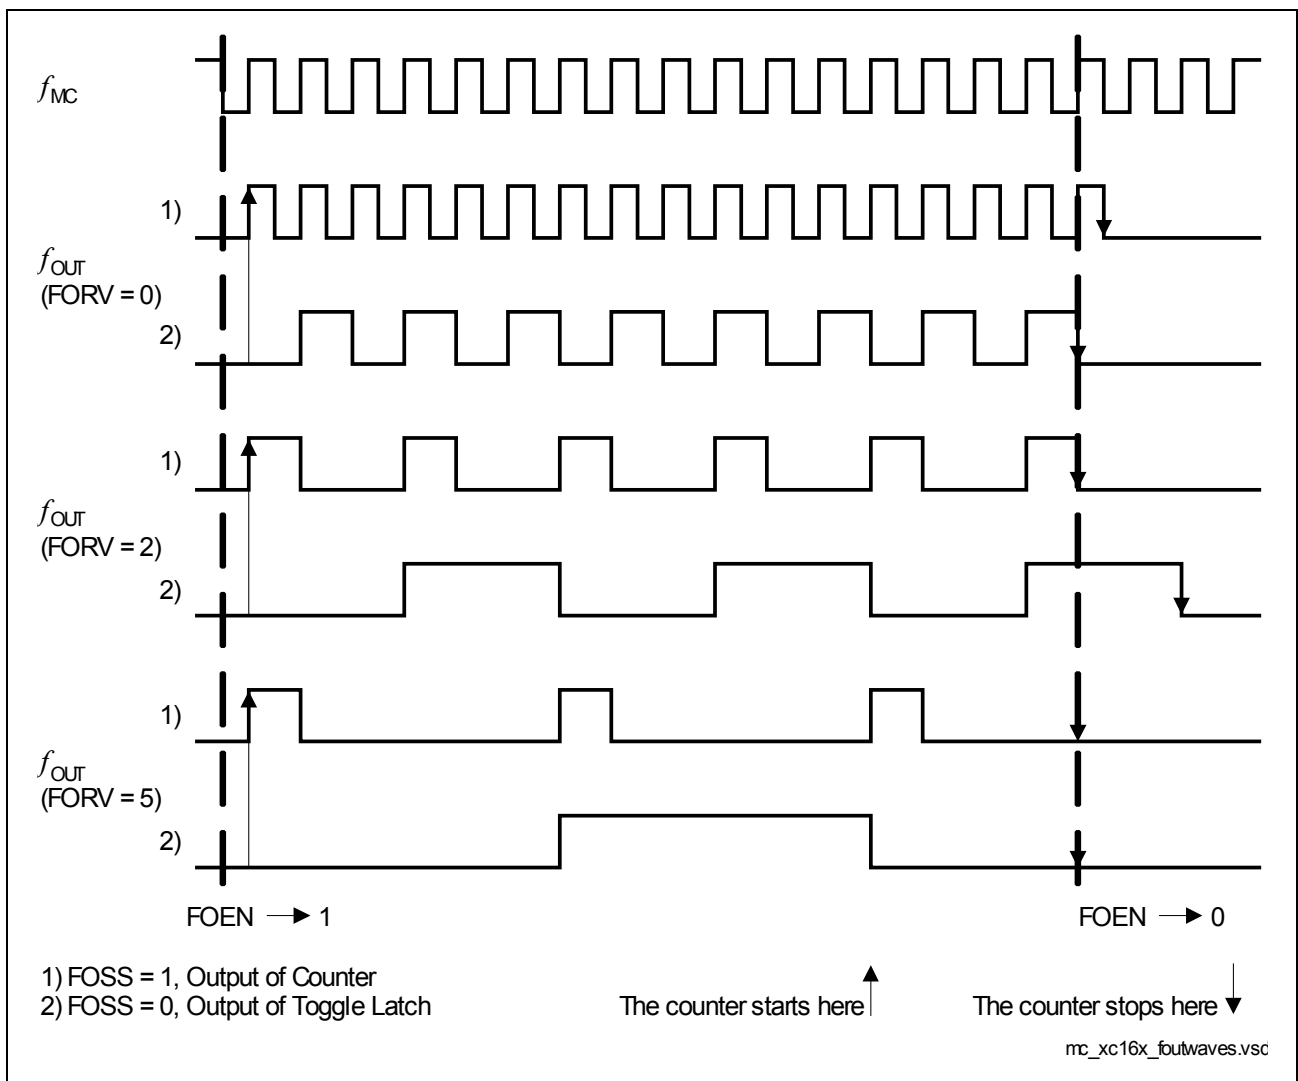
$f_{MC}$

1)

$f_{OUT}$
(FORV = 0)

2)

1)

$f_{OUT}$
(FORV = 2)

2)

1)

$f_{OUT}$
(FORV = 5)

2)

FOEN → 1

FOEN → 0

1) FOSS = 1, Output of Counter
2) FOSS = 0, Output of Toggle Latch

The counter starts here ↑

The counter stops here ↓

mc_xc16x_foutwaves.vsd